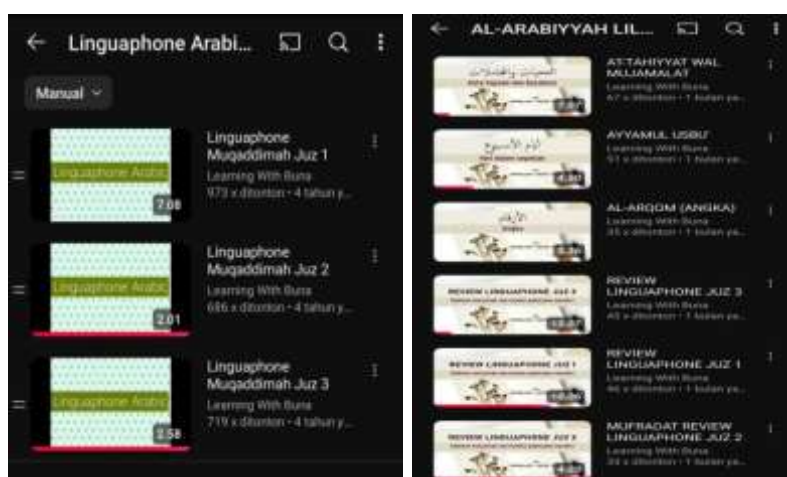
Linguaphone Arabi...

Manual

Linguaphone Arabic
7:08
Linguaphone Muqaddimah Juz 1
Learning With Buna
973 x ditonton • 4 tahun y...

Linguaphone Arabic
2:01
Linguaphone Muqaddimah Juz 2
Learning With Buna
686 x ditonton • 4 tahun y...

Linguaphone Arabic
2:58
Linguaphone Muqaddimah Juz 3
Learning With Buna
719 x ditonton • 4 tahun y...

AL-ARABIYYAH LIL...

AT-TAHIYYAT WAL MUJAMALAT
Learning With Buna
67 x ditonton • 1 bulan ya...

AYYAMUL USBU'
Learning With Buna
51 x ditonton • 1 bulan ya...

AL-ARQOM (ANGKA)
Learning With Buna
35 x ditonton • 1 bulan ya...

REVIEW LINGUAPHONE JUZ 3
REVIEW LINGUAPHONE JUZ 3
Learning With Buna
45 x ditonton • 1 bulan ya...

REVIEW LINGUAPHONE JUZ 1
REVIEW LINGUAPHONE JUZ 1
Learning With Buna
46 x ditonton • 1 bulan ya...

REVIEW LINGUAPHONE JUZ 2
MUFRADAT REVIEW LINGUAPHONE JUZ 2
Learning With Buna
33 x ditonton • 1 bulan ya...